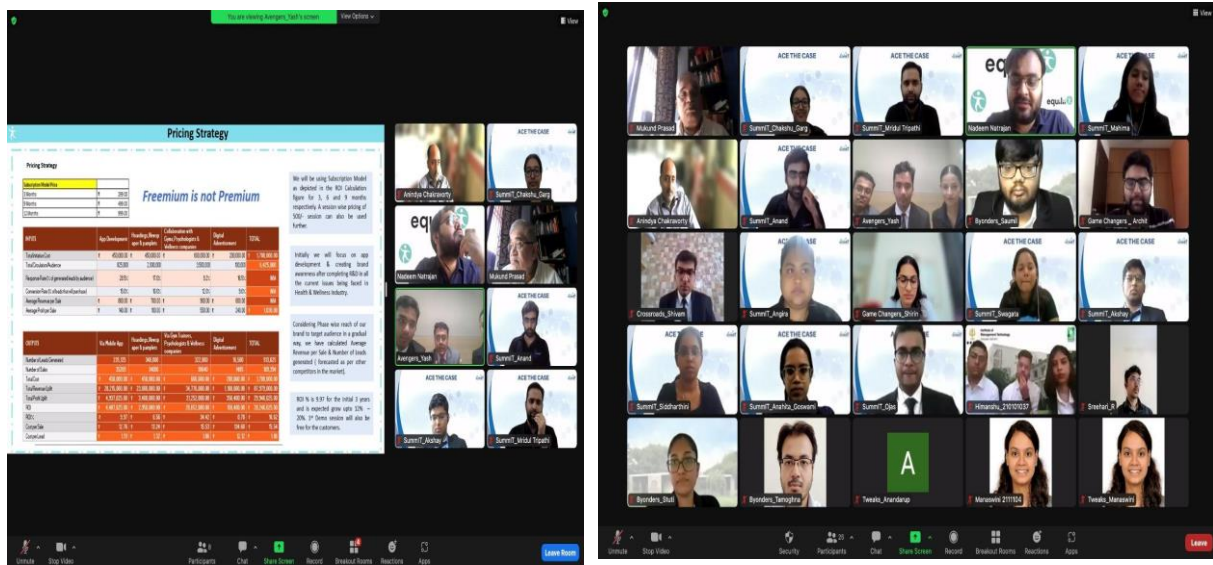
You are viewing Avengers_Yash's screen
View Options
View

Pricing Strategy

Pricing Strategy

Freemium is not Premium

We will be using Subscription Model as depicted in the ROI Calculation figure for 3, 6 and 9 months respectively. A session wise pricing of 500/- session can also be used further.

Initially we will focus on app development & creating brand awareness after completing R&D in all the current issues being faced in Health & Wellness Industry.

Considering Phase wise reach of our brand to target audience in a gradual way, we have calculated Average Revenue per Sale & Number of Leads generated ( forecasted as per other competitors in the market).

ROI % is 9.97 for the initial 3 years and is expected grow upto 10% – 20%. 1st Demo session will also be free for the customers.

INPUTS
OUTPUTS
Via Mobile App
Collaboration with Gyms, Psychologists & Wellness companies
Digital Advertisement
TOTAL

Anindya Chakravorty
SummIT_Chakshu_Garg
Nadeem Natrajan
Mukund Prasad
Avengers_Yash
SummIT_Anand
SummIT_Akshay
SummIT_Mridul Tripathi
ACE THE CASE

Unmute
Stop Video
Participants
Chat
Share Screen
Record
Breakout Rooms
Reactions
Apps
Leave Room

View
Mukund Prasad
SummIT_Chakshu_Garg
SummIT_Mridul Tripathi
Nadeem Natrajan
SummIT_Mahima
Anindya Chakravorty
SummIT_Anand
Avengers_Yash
Byonders_Saumil
Game Changers_ Archit
Crossroads_Shivam
SummIT_Angira
Game Changers_Shirin
SummIT_Swagata
SummIT_Akshay
SummIT_Siddharthini
SummIT_Arshita_Goswami
SummIT_Ojas
Himanshu_210102037
Sreehari_R
Byonders_Stuti
Byonders_Tamoghna
A
Tweaks_Anandarup
Manaswini 2111104
Tweaks_Manaswini

Unmute
Stop Video
Security
Participants
Chat
Share Screen
Record
Breakout Rooms
Reactions
Apps
Leave